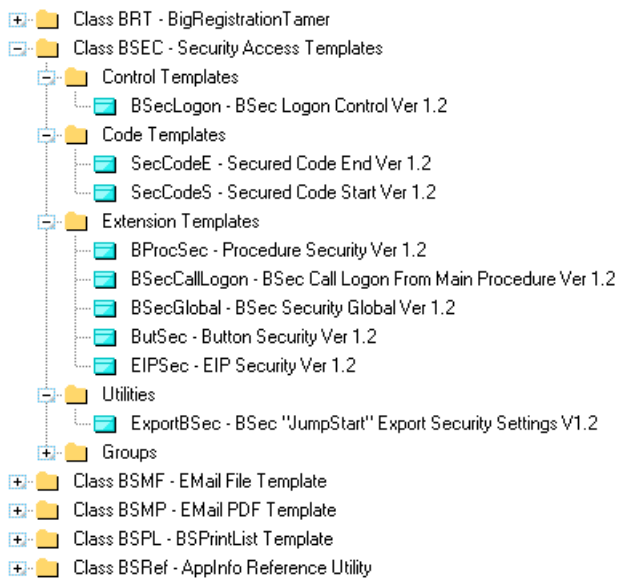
Class BRT - BigRegistrationTamer
Class BSEC - Security Access Templates
Control Templates
BSecLogon - BSec Logon Control Ver 1.2
Code Templates
SecCodeE - Secured Code End Ver 1.2
SecCodeS - Secured Code Start Ver 1.2
Extension Templates
BProcSec - Procedure Security Ver 1.2
BSecCallLogon - BSec Call Logon From Main Procedure Ver 1.2
BSecGlobal - BSec Security Global Ver 1.2
ButSec - Button Security Ver 1.2
EIPSec - EIP Security Ver 1.2
Utilities
ExportBSec - BSec "JumpStart" Export Security Settings V1.2
Groups
Class BSMF - EMail File Template
Class BSMP - EMail PDF Template
Class BSPL - BSPrintList Template
Class BSRef - AppInfo Reference Utility